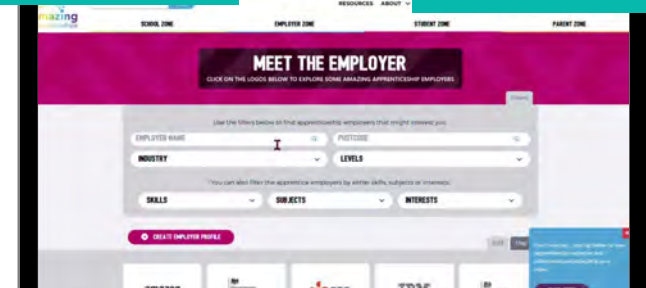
mazing
RESOURCES ABOUT
SCHOOL ZONE EMPLOYER ZONE STUDENT ZONE PARENT ZONE

MEET THE EMPLOYER
CLICK ON THE LOGOS BELOW TO EXPLORE SOME AMAZING APPRENTICESHIP EMPLOYERS

Use the filters below to find apprenticeship employers that might interest you
EMPLOYER NAME
POSTCODE
INDUSTRY
LEVELS
You can also filter the apprentice employers by either skills, subjects or interests:
SKILLS
SUBJECTS
INTERESTS

CREATE EMPLOYER PROFILE

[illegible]

IBM